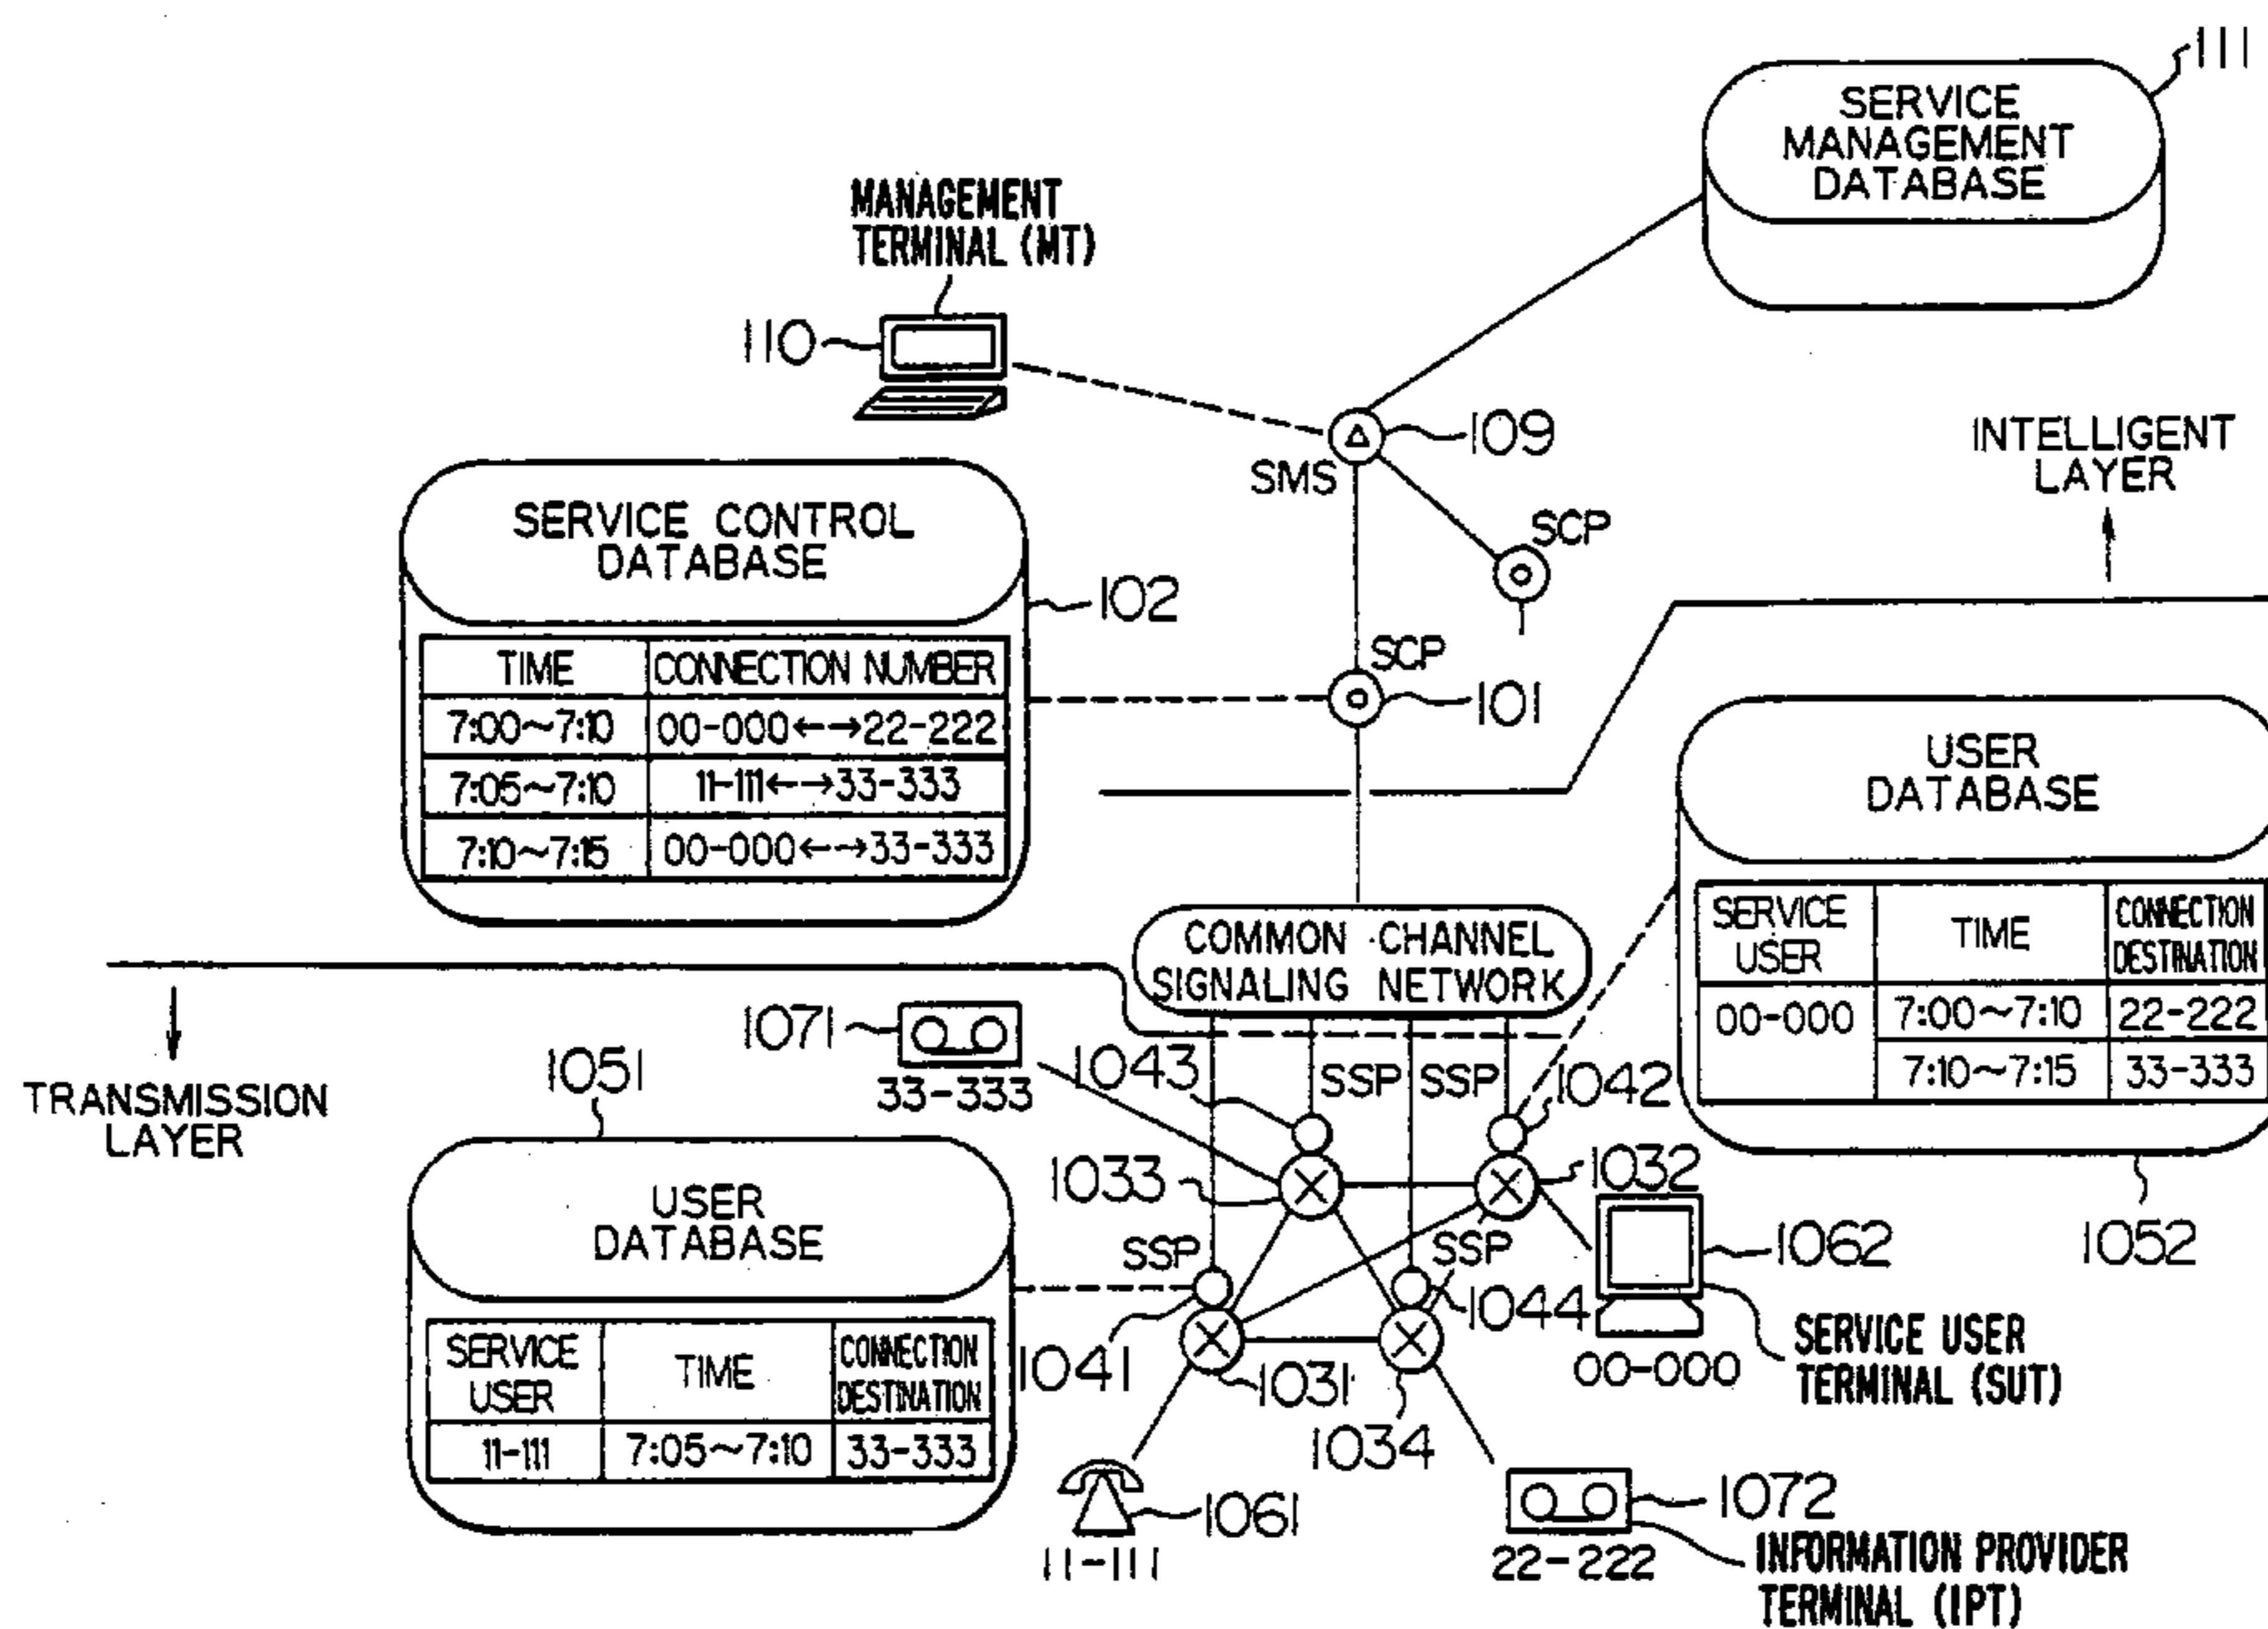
111

SERVICE MANAGEMENT DATABASE

MANAGEMENT TERMINAL (MT)

110

109

SMS

INTELLIGENT LAYER

SCP

SERVICE CONTROL DATABASE

102

| TIME | CONNECTION NUMBER |
|---|---|
| 7:00~7:10 | 00-000←→22-222 |
| 7:05~7:10 | 11-111←→33-333 |
| 7:10~7:15 | 00-000←→33-333 |

SCP

101

USER DATABASE

| SERVICE USER | TIME | CONNECTION DESTINATION |
|---|---|---|
| 00-000 | 7:00~7:10 | 22-222 |
| | 7:10~7:15 | 33-333 |

COMMON CHANNEL SIGNALING NETWORK

1071

33-333

1043

SSP SSP

1042

TRANSMISSION LAYER

1051

1033

1032

USER DATABASE

| SERVICE USER | TIME | CONNECTION DESTINATION |
|---|---|---|
| 11-111 | 7:05~7:10 | 33-333 |

SSP

SSP

1062

1052

1044

1041

1031

1034

00-000

SERVICE USER TERMINAL (SUT)

1061

11-111

1072

22-222

INFORMATION PROVIDER TERMINAL (IPT)